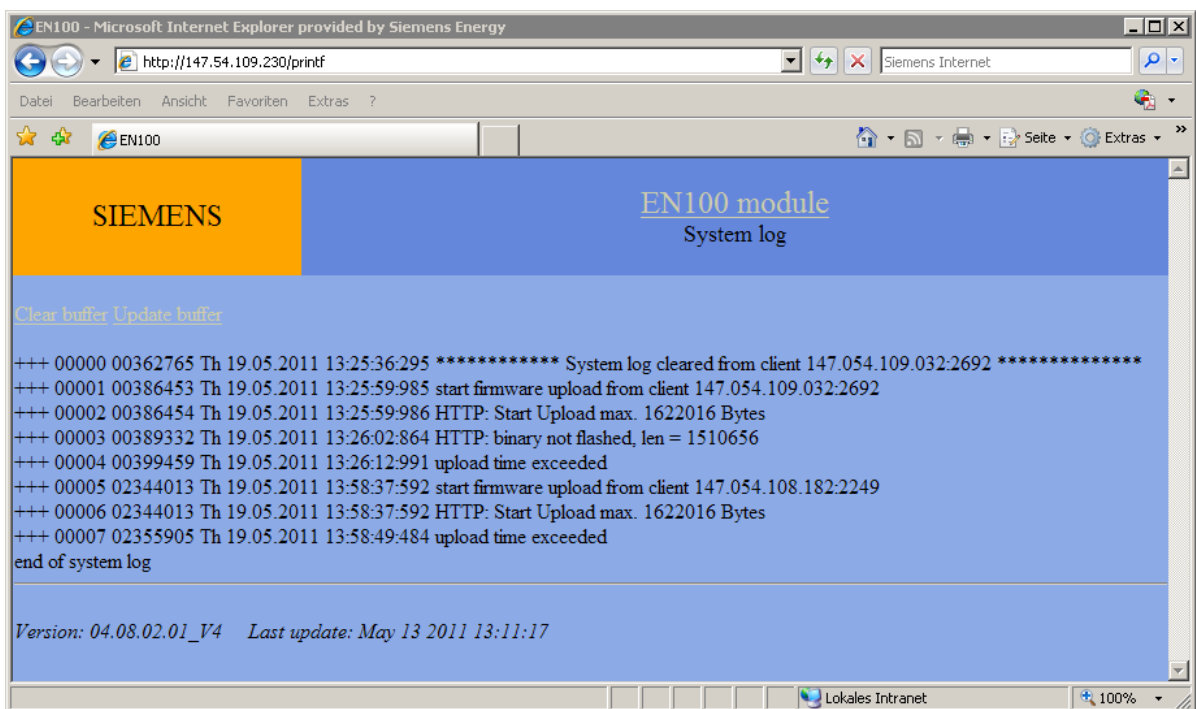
EN100 - Microsoft Internet Explorer provided by Siemens Energy

http://147.54.109.230/printf

Siemens Internet

Datei Bearbeiten Ansicht Favoriten Extras ?

EN100

Seite Extras

SIEMENS

EN100 module
System log

Clear buffer Update buffer

+++ 00000 00362765 Th 19.05.2011 13:25:36:295 ************ System log cleared from client 147.054.109.032:2692 **************
+++ 00001 00386453 Th 19.05.2011 13:25:59:985 start firmware upload from client 147.054.109.032:2692
+++ 00002 00386454 Th 19.05.2011 13:25:59:986 HTTP: Start Upload max. 1622016 Bytes
+++ 00003 00389332 Th 19.05.2011 13:26:02:864 HTTP: binary not flashed, len = 1510656
+++ 00004 00399459 Th 19.05.2011 13:26:12:991 upload time exceeded
+++ 00005 02344013 Th 19.05.2011 13:58:37:592 start firmware upload from client 147.054.108.182:2249
+++ 00006 02344013 Th 19.05.2011 13:58:37:592 HTTP: Start Upload max. 1622016 Bytes
+++ 00007 02355905 Th 19.05.2011 13:58:49:484 upload time exceeded
end of system log

Version: 04.08.02.01_V4 Last update: May 13 2011 13:11:17

Lokales Intranet

100%